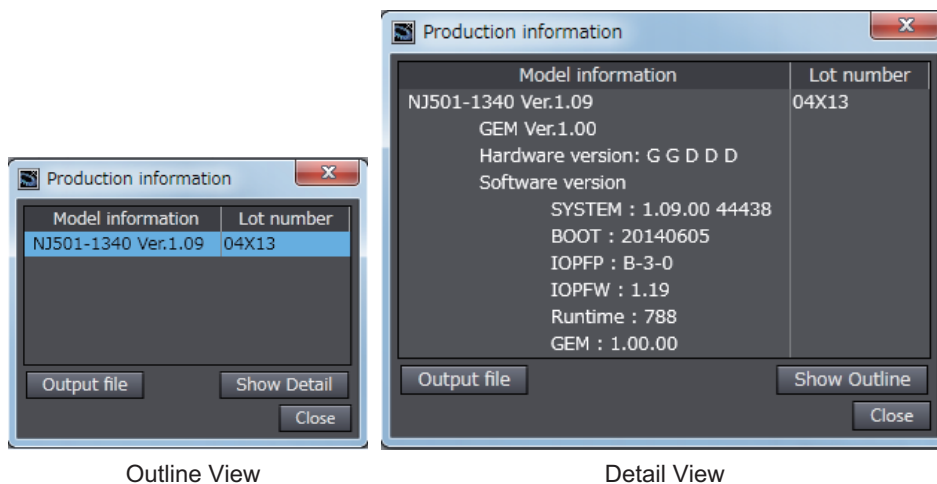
Production information

| Model information | Lot number |
|---|---|
| NJ501-1340 Ver.1.09 | 04X13 |

Output file

Show Detail

Close

Outline View

Production information

| Model information | Lot number |
|---|---|
| NJ501-1340 Ver.1.09 | 04X13 |
| GEM Ver.1.00 | |
| Hardware version: G G D D D | |
| Software version | |
| SYSTEM : 1.09.00 44438 | |
| BOOT : 20140605 | |
| IOPFP : B-3-0 | |
| IOPFW : 1.19 | |
| Runtime : 788 | |
| GEM : 1.00.00 | |

Output file

Show Outline

Close

Detail View